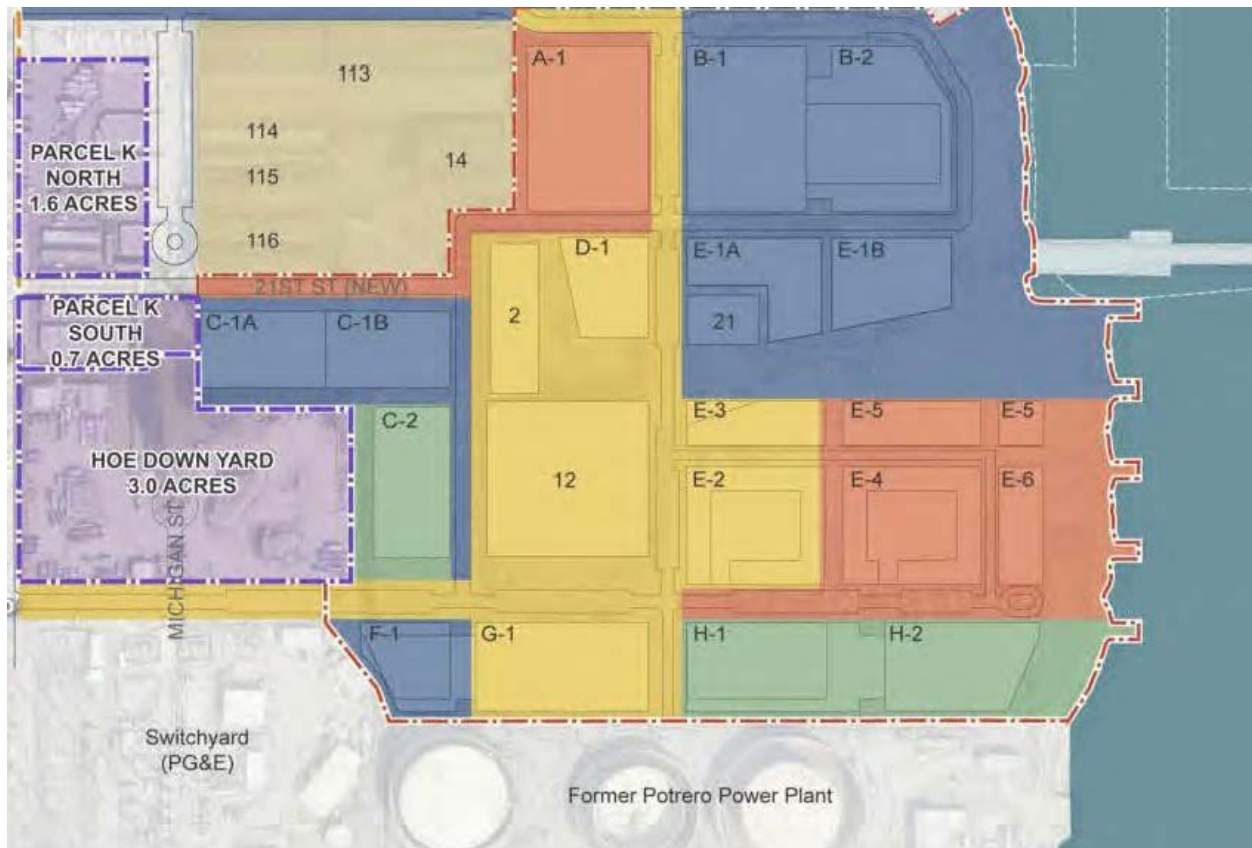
113

114

115

116

14

A-1

B-1

B-2

PARCEL K NORTH 1.6 ACRES

21ST ST (NEW)

D-1

E-1A

E-1B

21

PARCEL K SOUTH 0.7 ACRES

C-1A

C-1B

2

C-2

HOE DOWN YARD 3.0 ACRES

12

E-3

E-5

E-5

E-2

E-4

E-6

MICHIGAN ST

F-1

G-1

H-1

H-2

Switchyard (PG&E)

Former Potrero Power Plant